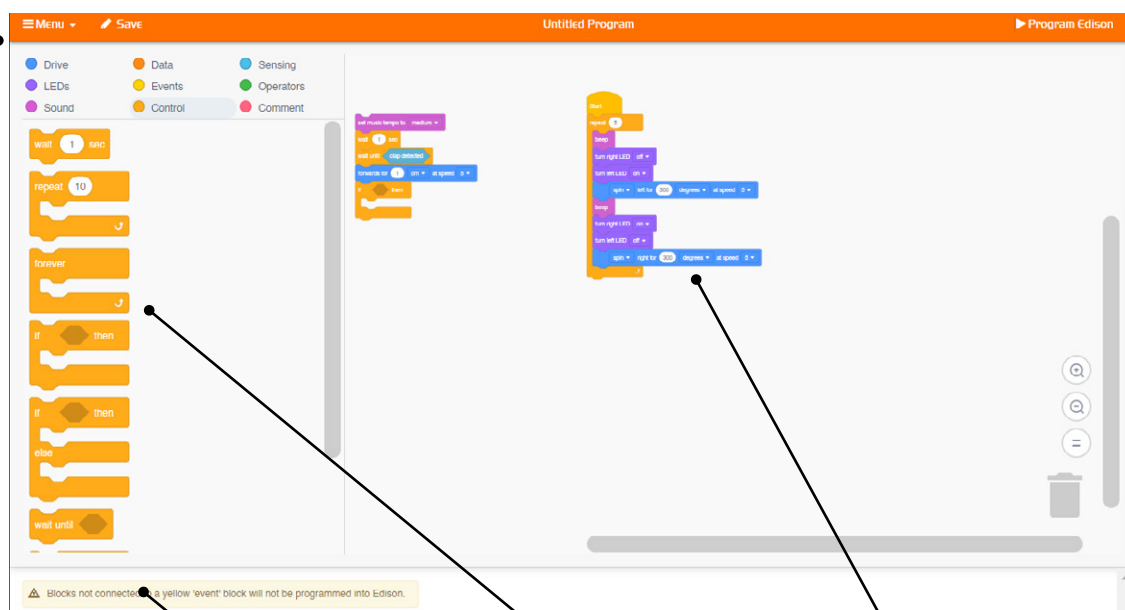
☰ Menu ▾ ✎ Save Untitled Program ▶ Program Edison

Drive
LEDs
Sound
Data
Events
Control
Sensing
Operators
Comment

wait 1 sec
repeat 10
forever
if then
if then
else
wait until

set music tempo to medium ▾
wait 1 sec
wait until clap detected
forwards for 1 cm ▾ at speed 5 ▾
if then

Start
repeat 5
beep
turn right LED off ▾
turn left LED on ▾
spin ▾ left for 360 degrees ▾ at speed 5 ▾
beep
turn right LED on ▾
turn left LED off ▾
spin ▾ right for 360 degrees ▾ at speed 5 ▾

⚠ Blocks not connected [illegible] a yellow 'event' block will not be programmed into Edison.